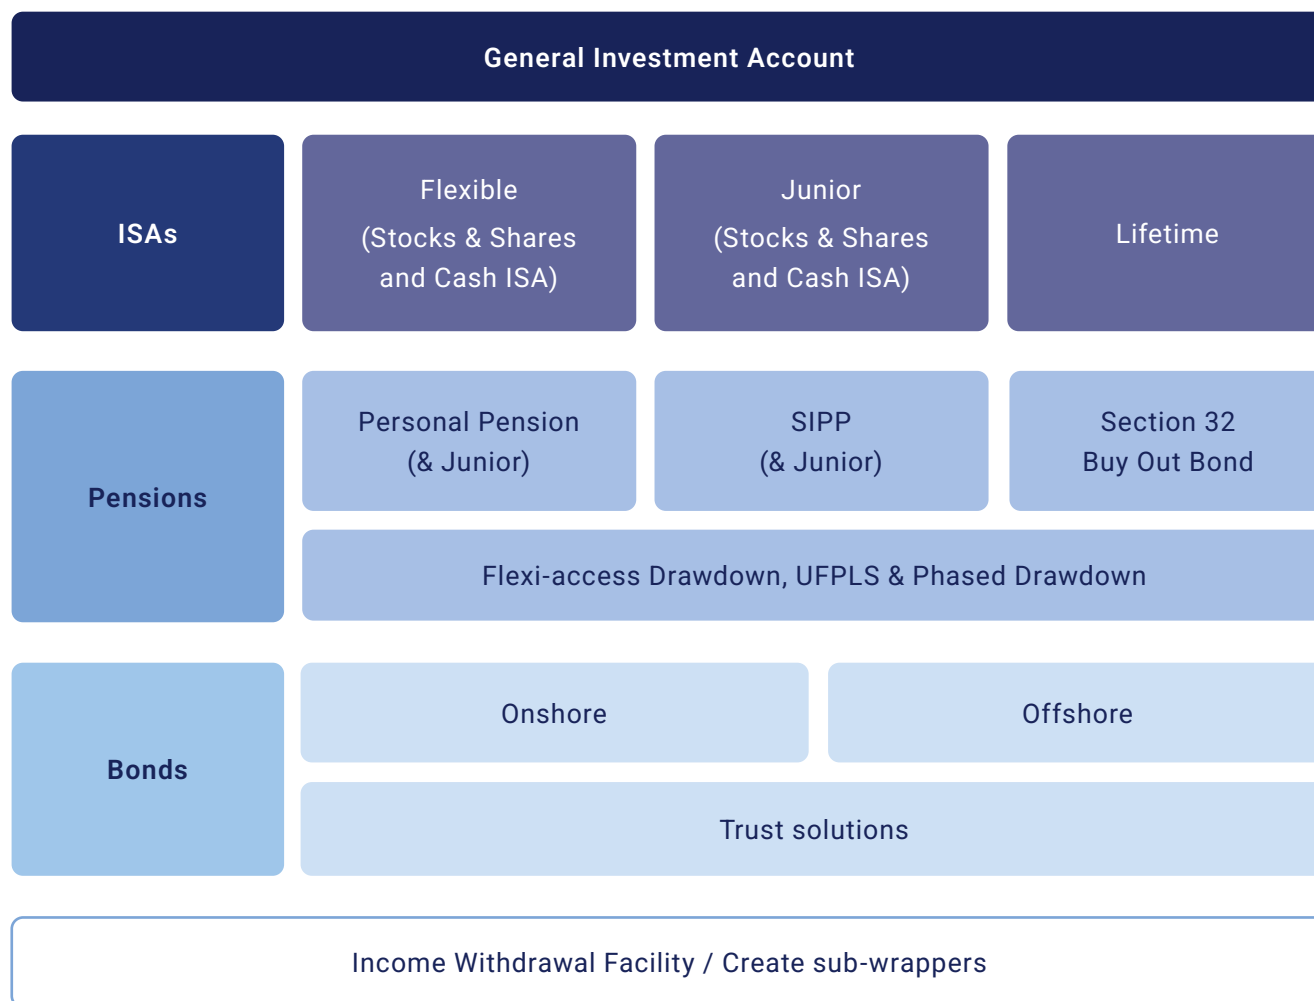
General Investment Account

ISAs

Flexible
(Stocks & Shares and Cash ISA)

Junior
(Stocks & Shares and Cash ISA)

Lifetime

Pensions

Personal Pension
(& Junior)

SIPP
(& Junior)

Section 32
Buy Out Bond

Flexi-access Drawdown, UFPLS & Phased Drawdown

Bonds

Onshore

Offshore

Trust solutions

Income Withdrawal Facility / Create sub-wrappers